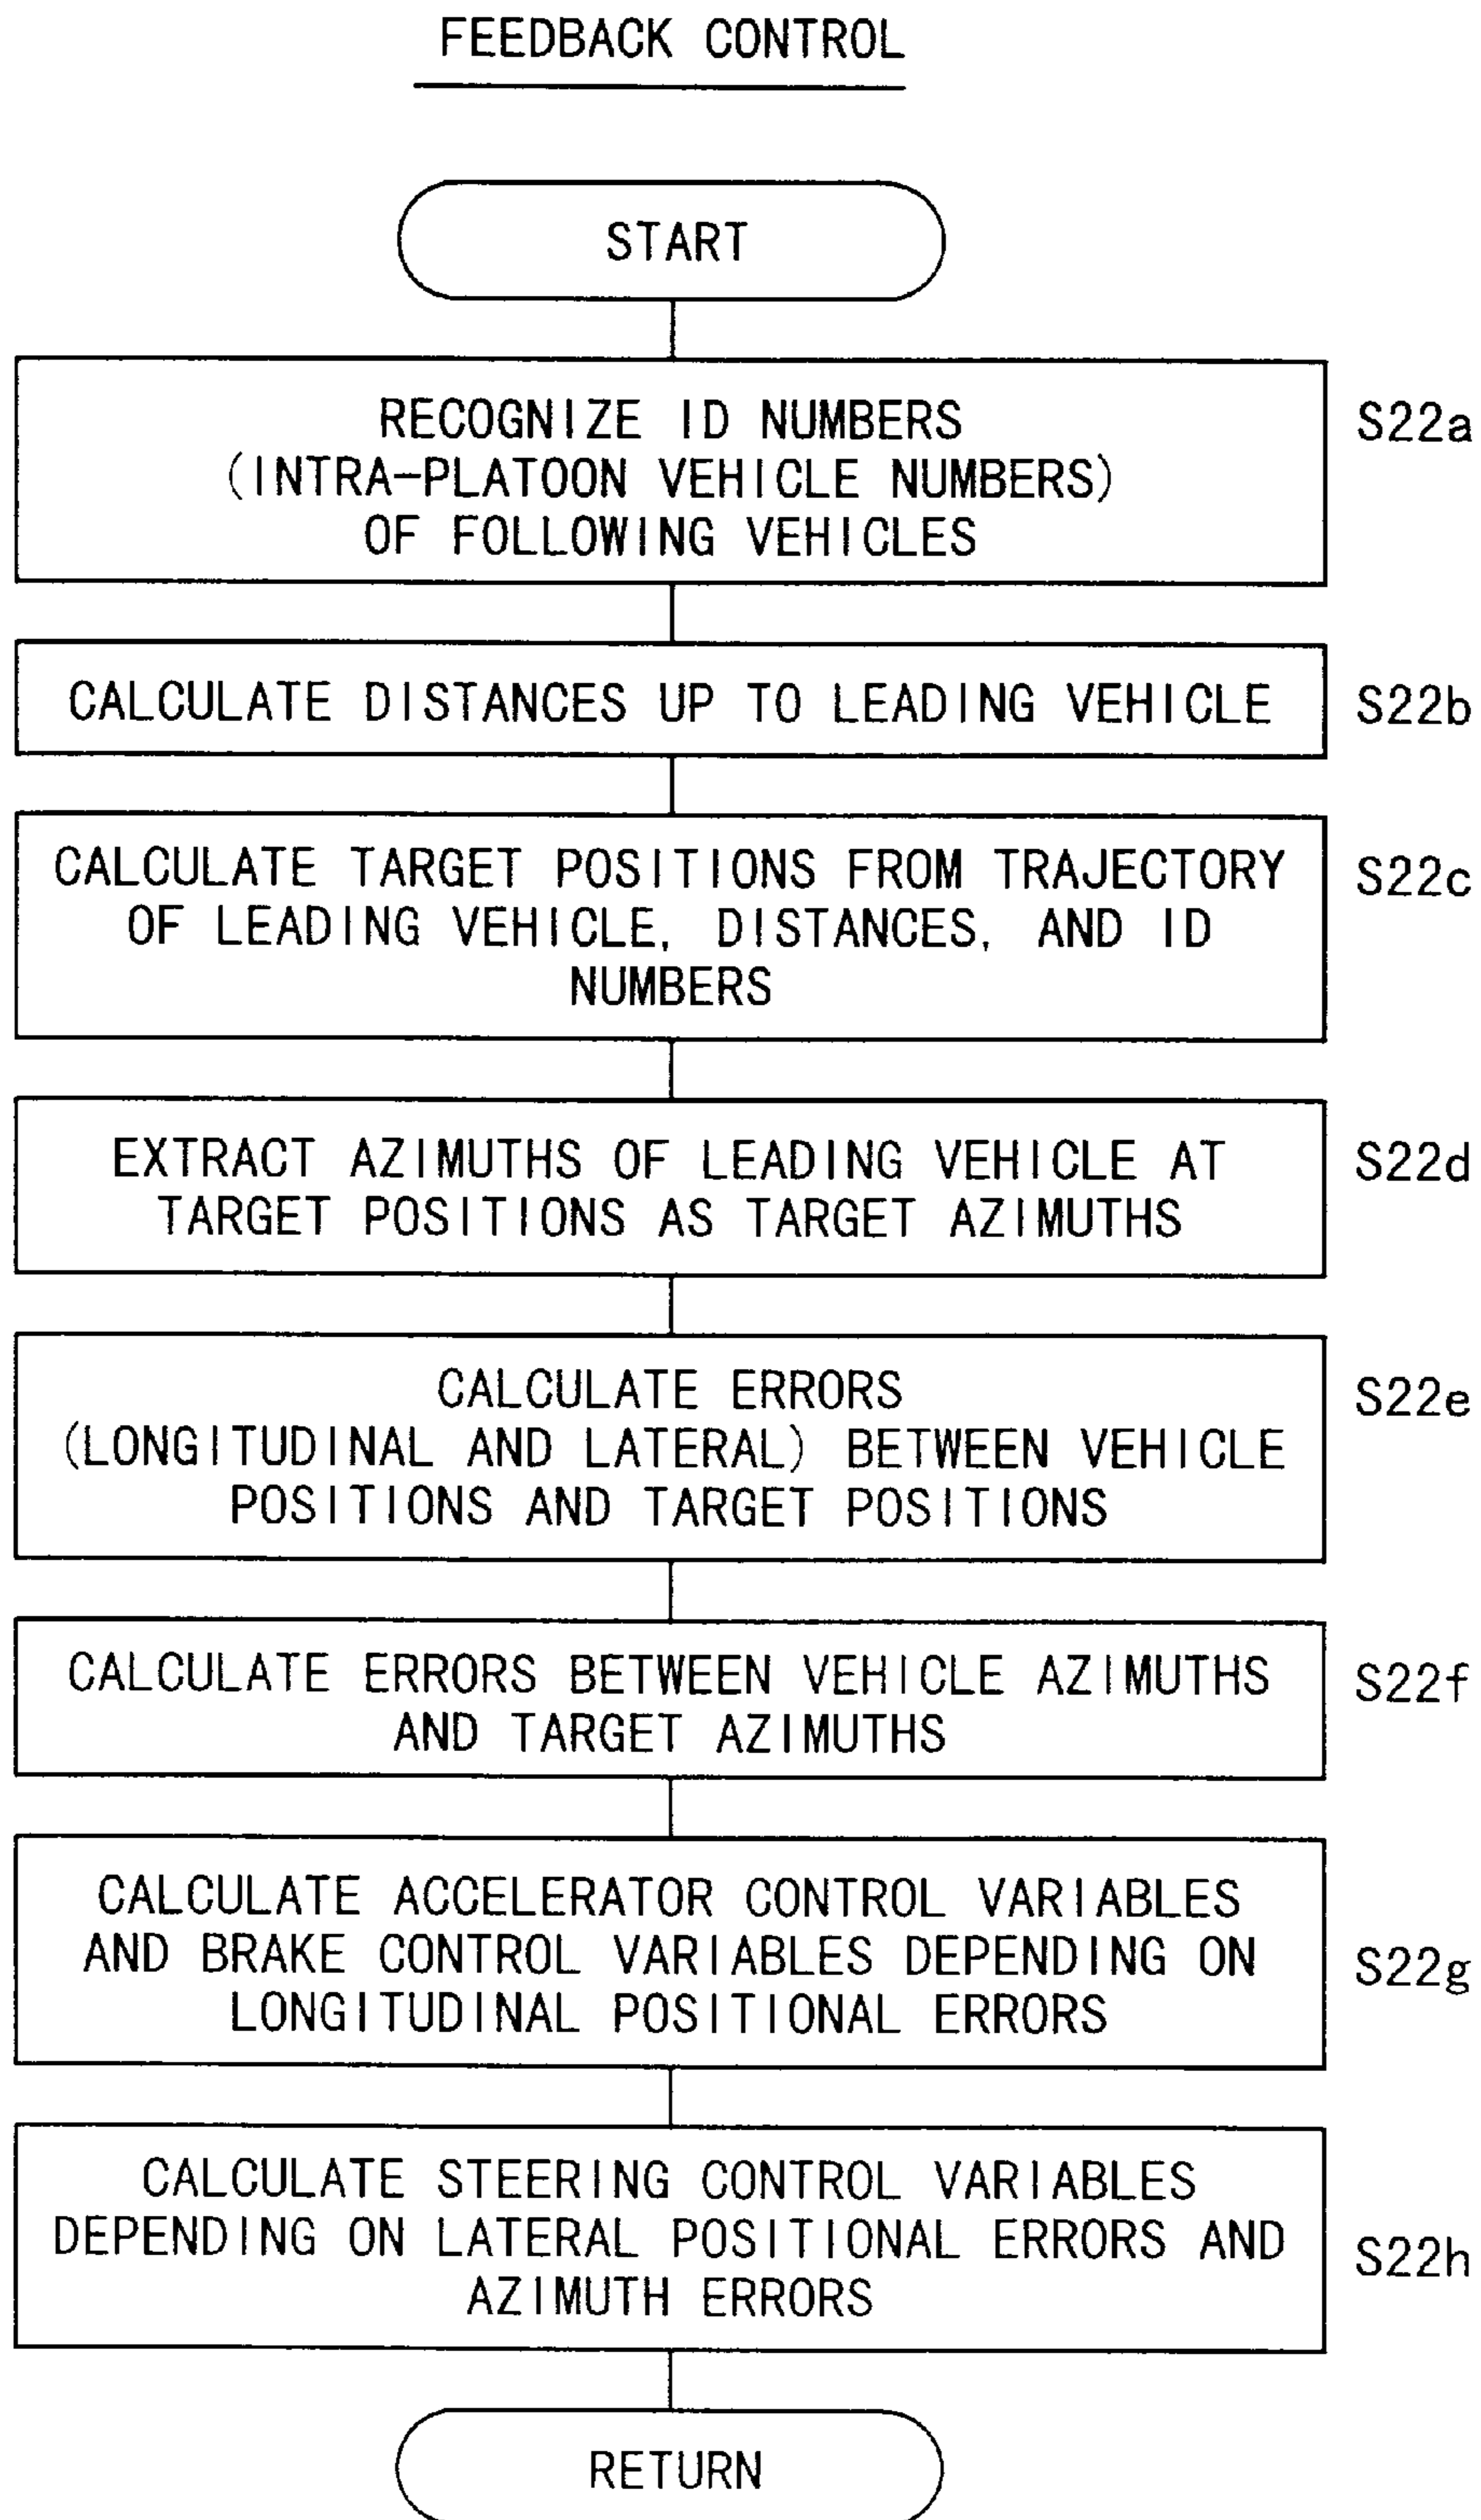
FEEDBACK CONTROL

START

RECOGNIZE ID NUMBERS (INTRA-PLATOON VEHICLE NUMBERS) OF FOLLOWING VEHICLES

S22a

CALCULATE DISTANCES UP TO LEADING VEHICLE

S22b

CALCULATE TARGET POSITIONS FROM TRAJECTORY OF LEADING VEHICLE, DISTANCES, AND ID NUMBERS

S22c

EXTRACT AZIMUTHS OF LEADING VEHICLE AT TARGET POSITIONS AS TARGET AZIMUTHS

S22d

CALCULATE ERRORS (LONGITUDINAL AND LATERAL) BETWEEN VEHICLE POSITIONS AND TARGET POSITIONS

S22e

CALCULATE ERRORS BETWEEN VEHICLE AZIMUTHS AND TARGET AZIMUTHS

S22f

CALCULATE ACCELERATOR CONTROL VARIABLES AND BRAKE CONTROL VARIABLES DEPENDING ON LONGITUDINAL POSITIONAL ERRORS

S22g

CALCULATE STEERING CONTROL VARIABLES DEPENDING ON LATERAL POSITIONAL ERRORS AND AZIMUTH ERRORS

S22h

RETURN